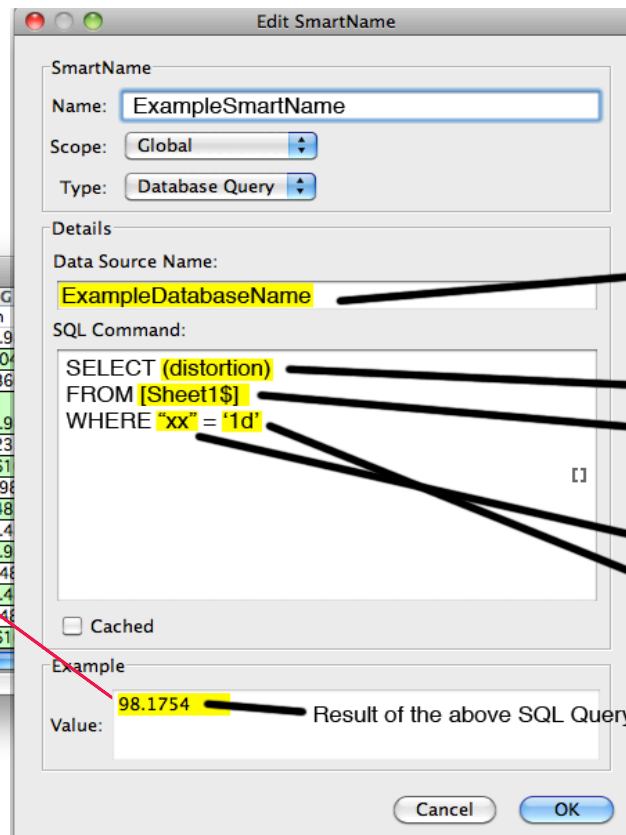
Edit SmartName

SmartName

Name: ExampleSmartName

Scope: Global

Type: Database Query

Details

Data Source Name:

ExampleDatabaseName

SQL Command:

SELECT (distortion)
FROM [Sheet1$]
WHERE "xx" = '1d'

Cached

Example

Value: 98.1754

Result of the above SQL Query

Cancel

OK